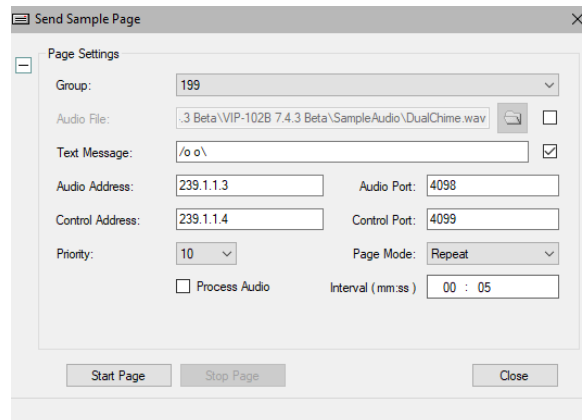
Send Sample Page

Page Settings

Group: 199

Audio File: .3 Beta\VIP-102B 7.4.3 Beta\SampleAudio\DualChime.wav

Text Message: /o o\

Audio Address: 239.1.1.3

Audio Port: 4098

Control Address: 239.1.1.4

Control Port: 4099

Priority: 10

Page Mode: Repeat

Process Audio

Interval (mm:ss) 00 : 05

Start Page

Stop Page

Close